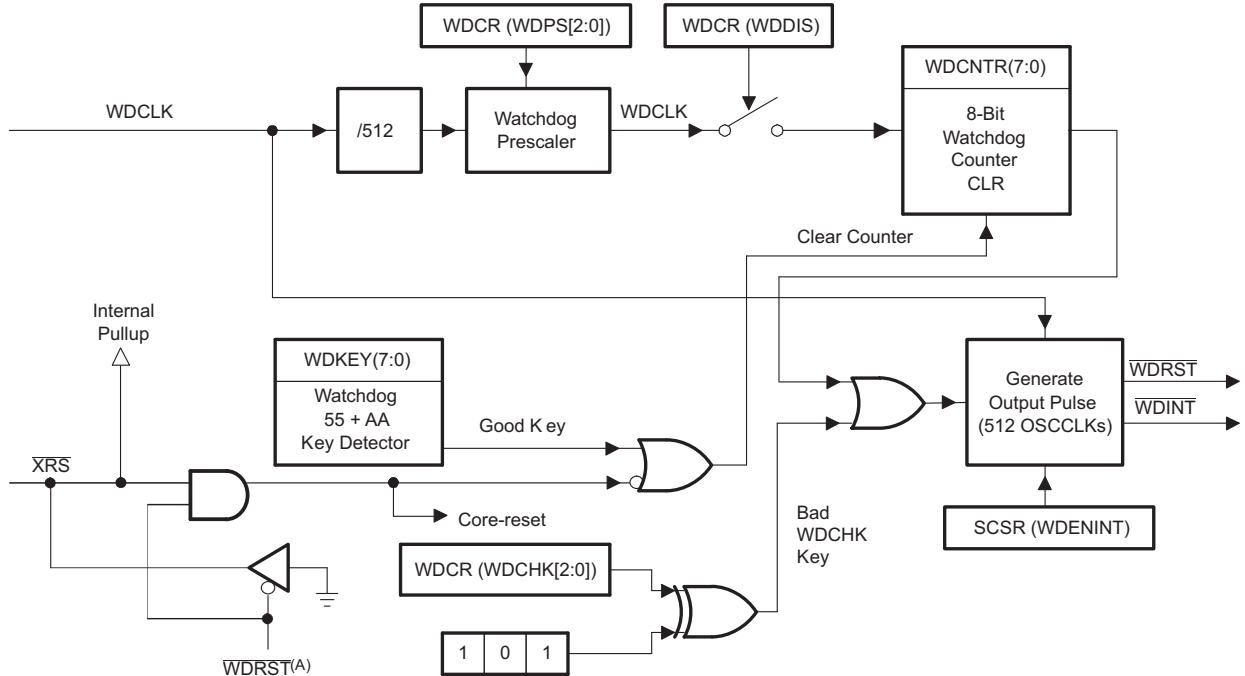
WDCR (WDPS[2:0])

WDCR (WDDIS)

WDCNTR(7:0)

WDCLK

/512

Watchdog Prescaler

WDCLK

8-Bit Watchdog Counter CLR

Clear Counter

Internal Pullup

WDKEY(7:0)

Watchdog 55 + AA Key Detector

Good K ey

Generate Output Pulse (512 OSCCLKs)

$\overline{WDRST}$

$\overline{WDINT}$

$\overline{XRS}$

Core-reset

Bad WDCHK Key

SCSR (WDENINT)

WDCR (WDCHK[2:0])

1 | 0 | 1

$\overline{WDRST}$(A)